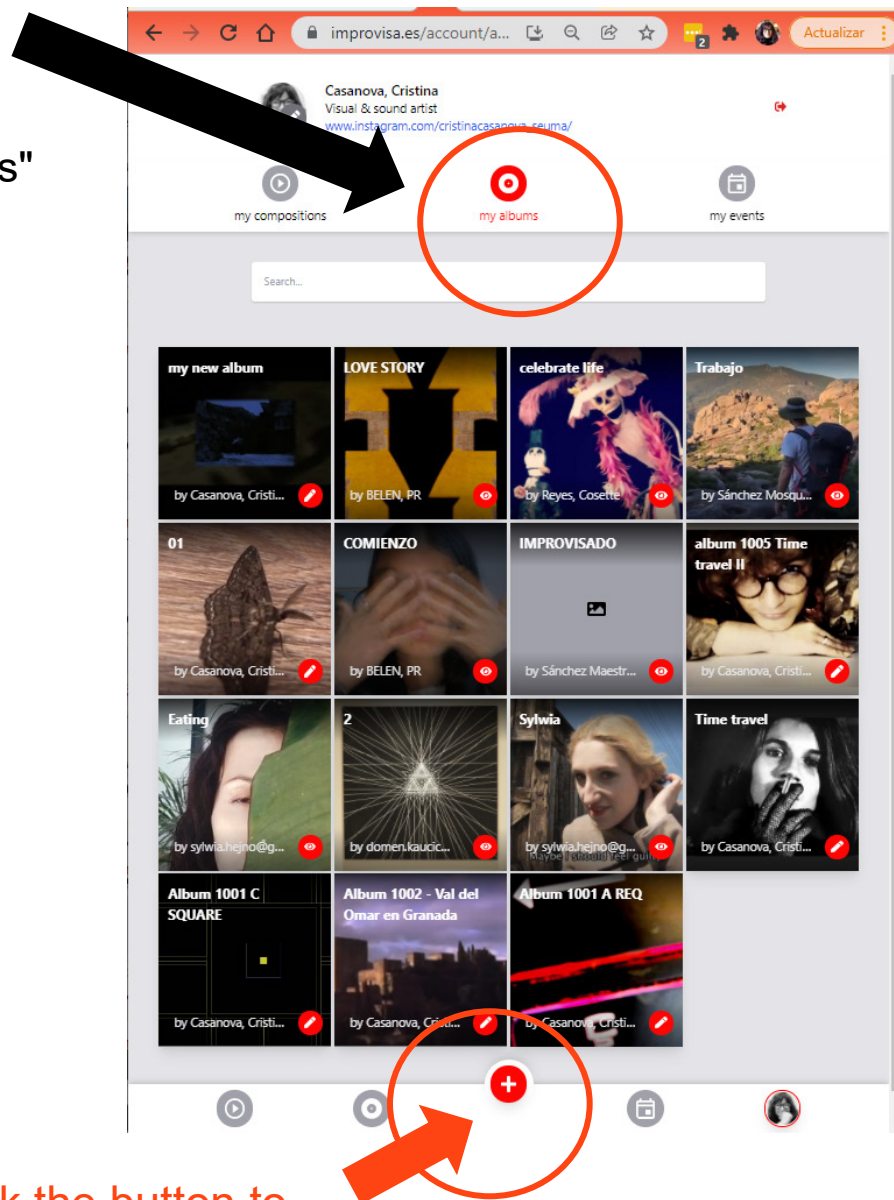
s"

improvisa.es/account/a...

Actualizar

Casanova, Cristina
Visual & sound artist
www.instagram.com/cristinacasanova_seuma/

my compositions

my albums

my events

Search...

my new album
by Casanova, Cristi...

LOVE STORY
by BELEN, PR

celebrate life
by Reyes, Cosette

Trabajo
by Sánchez Mosqu...

01
by Casanova, Cristi...

COMIENZO
by BELEN, PR

IMPROVISADO
by Sánchez Maestr...

album 1005 Time travel II
by Casanova, Cristi...

Eating
by sylwia.hejno@g...

2
by domen.kaucic...

Sylwia
by sylwia.hejno@g...

Time travel
by Casanova, Cristi...

Album 1001 C SQUARE
by Casanova, Cristi...

Album 1002 - Val del Omar en Granada
by Casanova, Cri...

Album 1001 A REQ
by Casanova, Cristi...

k the button to